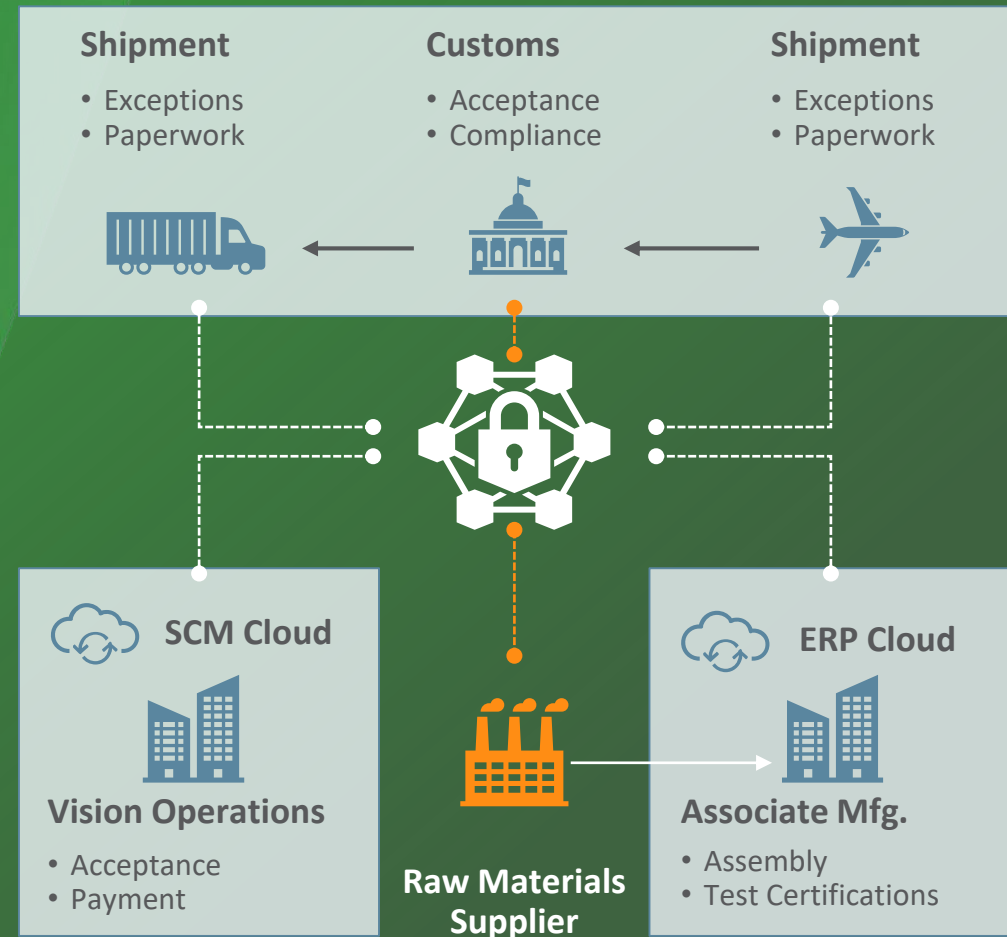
Shipment
• Exceptions
• Paperwork

Customs
• Acceptance
• Compliance

Shipment
• Exceptions
• Paperwork

SCM Cloud

Vision Operations
• Acceptance
• Payment

Raw Materials Supplier

ERP Cloud

Associate Mfg.
• Assembly
• Test Certifications